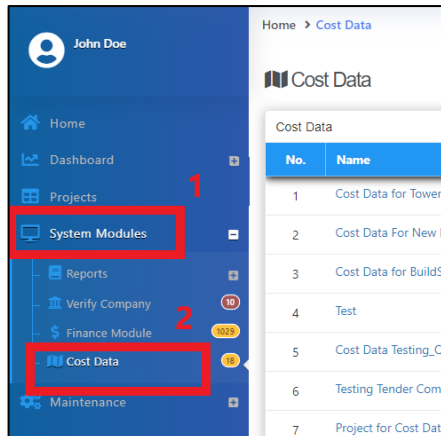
John Doe

Home
Dashboard
Projects
1
System Modules
Reports
Verify Company 10
2
Finance Module 1029
Cost Data 18
Maintenance

Home > Cost Data

Cost Data

Cost Data

| No. | Name |
|---|---|
| 1 | Cost Data for Tower |
| 2 | Cost Data For New |
| 3 | Cost Data for BuildS |
| 4 | Test |
| 5 | Cost Data Testing_C |
| 6 | Testing Tender Com |
| 7 | Project for Cost Dat |